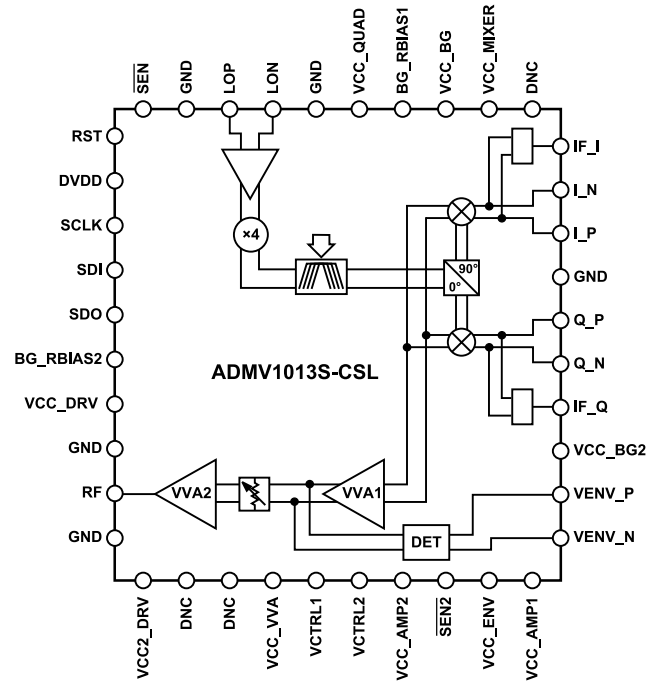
$\overline{SEN}$
GND
LOP
LON
GND
VCC_QUAD
BG_RBIAS1
VCC_BG
VCC_MIXER
DNC

RST
DVDD
SCLK
SDI
SDO
BG_RBIAS2
VCC_DRV
GND
RF
GND

×4
90°
0°
ADMV1013S-CSL
VVA2
VVA1
DET

IF_I
I_N
I_P
GND
Q_P
Q_N
IF_Q
VCC_BG2
VENV_P
VENV_N

VCC2_DRV
DNC
DNC
VCC_VVA
VCTRL1
VCTRL2
VCC_AMP2
$\overline{SEN2}$
VCC_ENV
VCC_AMP1